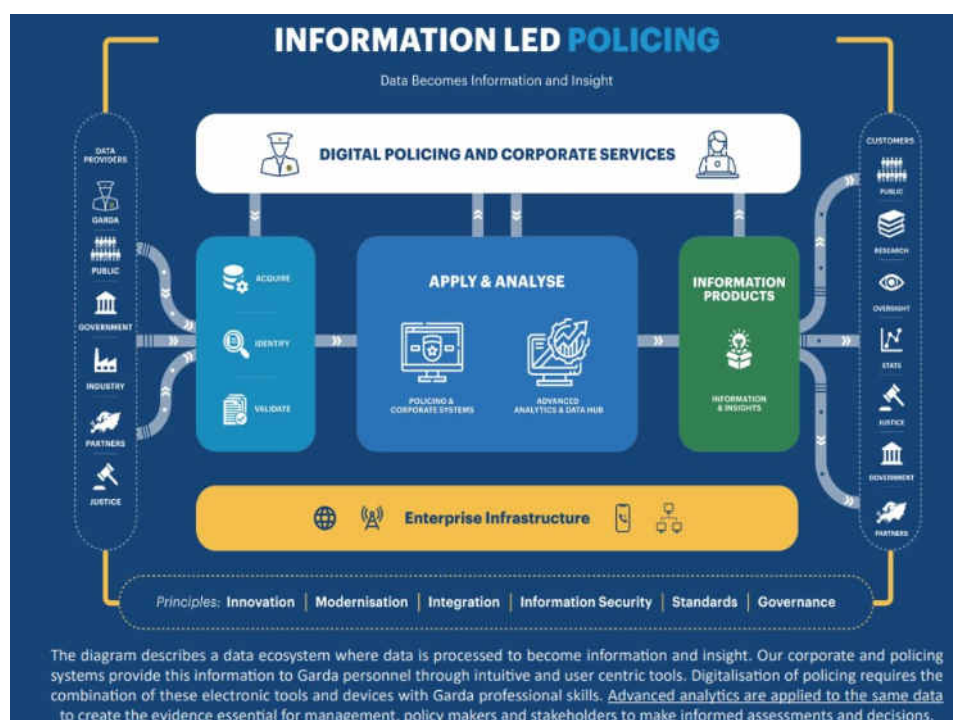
INFORMATION LED POLICING

Data Becomes Information and Insight

DATA PROVIDERS

GARDA

PUBLIC

GOVERNMENT

INDUSTRY

PARTNERS

JUSTICE

DIGITAL POLICING AND CORPORATE SERVICES

ACQUIRE

IDENTIFY

VALIDATE

APPLY & ANALYSE

POLICING & CORPORATE SYSTEMS

ADVANCED ANALYTICS & DATA HUB

INFORMATION PRODUCTS

INFORMATION & INSIGHTS

CUSTOMERS

PUBLIC

RESEARCH

OVERSIGHT

STATS

JUSTICE

GOVERNMENT

PARTNERS

Enterprise Infrastructure

Principles: Innovation | Modernisation | Integration | Information Security | Standards | Governance

The diagram describes a data ecosystem where data is processed to become information and insight. Our corporate and policing systems provide this information to Garda personnel through intuitive and user centric tools. Digitalisation of policing requires the combination of these electronic tools and devices with Garda professional skills. Advanced analytics are applied to the same data to create the evidence essential for management, policy makers and stakeholders to make informed assessments and decisions.